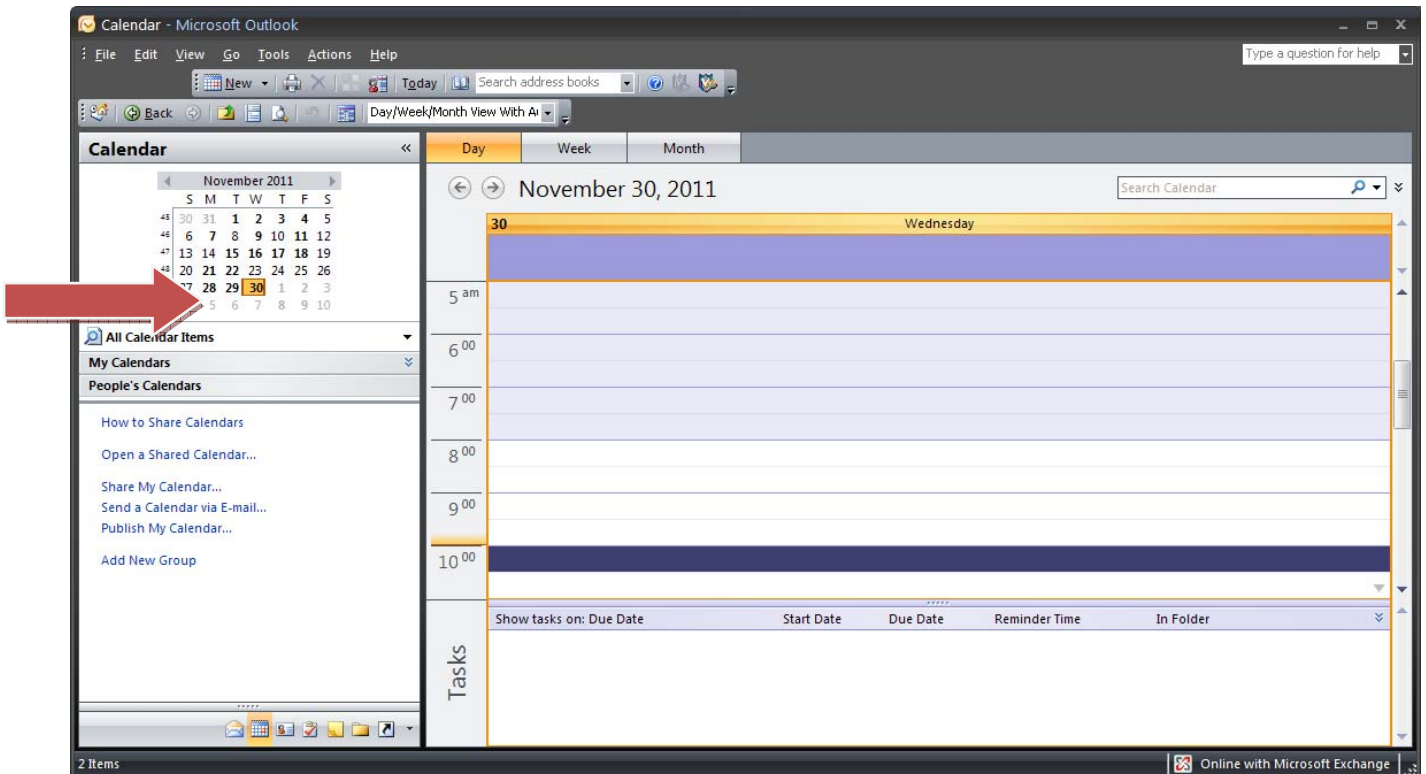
Calendar - Microsoft Outlook

File Edit View Go Tools Actions Help

Type a question for help

New Today Search address books

Back Day/Week/Month View With A

Calendar «

November 2011

| | S | M | T | W | T | F | S |
|---|---|---|---|---|---|---|---|
| 45 | 30 | 31 | 1 | 2 | 3 | 4 | 5 |
| 46 | 6 | 7 | 8 | 9 | 10 | 11 | 12 |
| 47 | 13 | 14 | 15 | 16 | 17 | 18 | 19 |
| 48 | 20 | 21 | 22 | 23 | 24 | 25 | 26 |
| 49 | 27 | 28 | 29 | 30 | 1 | 2 | 3 |
| | 4 | 5 | 6 | 7 | 8 | 9 | 10 |

All Calendar Items

My Calendars

People's Calendars

How to Share Calendars

Open a Shared Calendar...

Share My Calendar...

Send a Calendar via E-mail...

Publish My Calendar...

Add New Group

Day Week Month

November 30, 2011

Search Calendar

30 Wednesday

5 am

6 00

7 00

8 00

9 00

10 00

Show tasks on: Due Date Start Date Due Date Reminder Time In Folder

Tasks

2 Items

Online with Microsoft Exchange